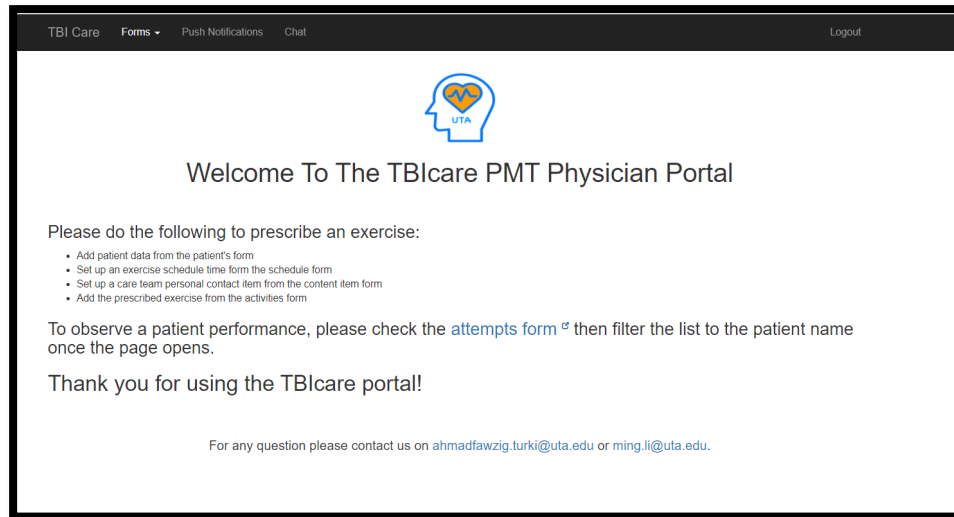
TBI Care Forms Push Notifications Chat Logout

UTA

Welcome To The TBIcare PMT Physician Portal

Please do the following to prescribe an exercise:

- Add patient data from the patient's form
- Set up an exercise schedule time form the schedule form
- Set up a care team personal contact item from the content item form
- Add the prescribed exercise from the activities form

To observe a patient performance, please check the attempts form then filter the list to the patient name once the page opens.

Thank you for using the TBIcare portal!

For any question please contact us on ahmadfawzig.turki@uta.edu or ming.li@uta.edu.